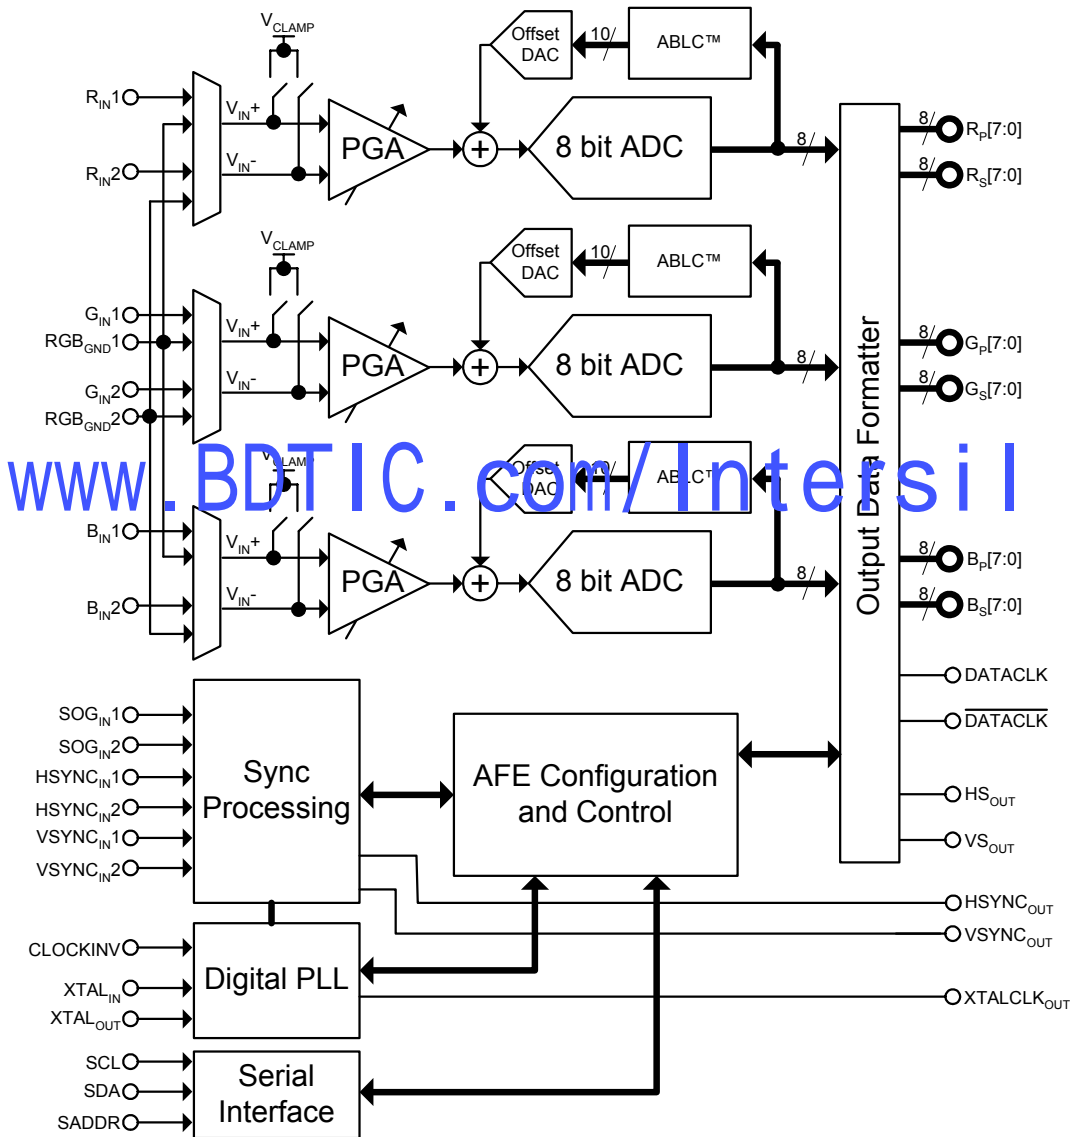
$V_{CLAMP}$

Offset DAC

10

ABLC™

$R_{IN}1$

$V_{IN}+$

PGA

+

8 bit ADC

8

8 $R_P[7:0]$

$R_{IN}2$

$V_{IN}-$

8 $R_S[7:0]$

$V_{CLAMP}$

Offset DAC

10

ABLC™

$G_{IN}1$

$RGB_{GND}1$

$V_{IN}+$

PGA

+

8 bit ADC

8

8 $G_P[7:0]$

$G_{IN}2$

$RGB_{GND}2$

$V_{IN}-$

8 $G_S[7:0]$

www.BDTIC.com/Intersil

$V_{CLAMP}$

Offset DAC

10

ABLC™

$B_{IN}1$

$V_{IN}+$

PGA

+

8 bit ADC

8

8 $B_P[7:0]$

$B_{IN}2$

$V_{IN}-$

8 $B_S[7:0]$

Output Data Formatter

DATACLK

$\overline{DATACLK}$

$SOG_{IN}1$

$SOG_{IN}2$

$HSYNC_{IN}1$

$HSYNC_{IN}2$

$VSYNC_{IN}1$

$VSYNC_{IN}2$

Sync Processing

AFE Configuration and Control

$HS_{OUT}$

$VS_{OUT}$

$HSYNC_{OUT}$

$VSYNC_{OUT}$

CLOCKINV

$XTAL_{IN}$

$XTAL_{OUT}$

Digital PLL

$XTALCLK_{OUT}$

SCL

SDA

SADDR

Serial Interface